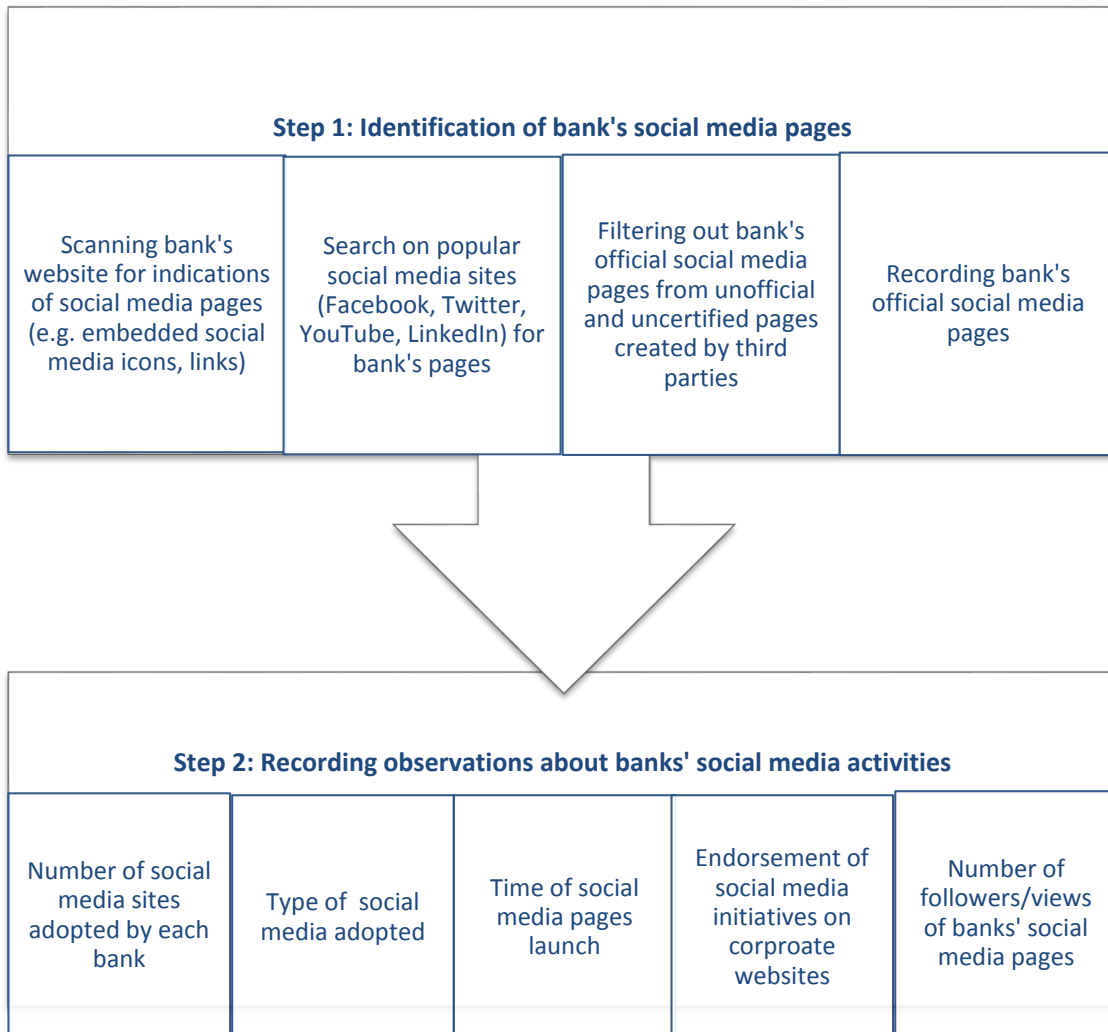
Step 1: Identification of bank's social media pages

Scanning bank's website for indications of social media pages (e.g. embedded social media icons, links)

Search on popular social media sites (Facebook, Twitter, YouTube, LinkedIn) for bank's pages

Filtering out bank's official social media pages from unofficial and uncertified pages created by third parties

Recording bank's official social media pages

Step 2: Recording observations about banks' social media activities

Number of social media sites adopted by each bank

Type of social media adopted

Time of social media pages launch

Endorsement of social media initiatives on corproate websites

Number of followers/views of banks' social media pages